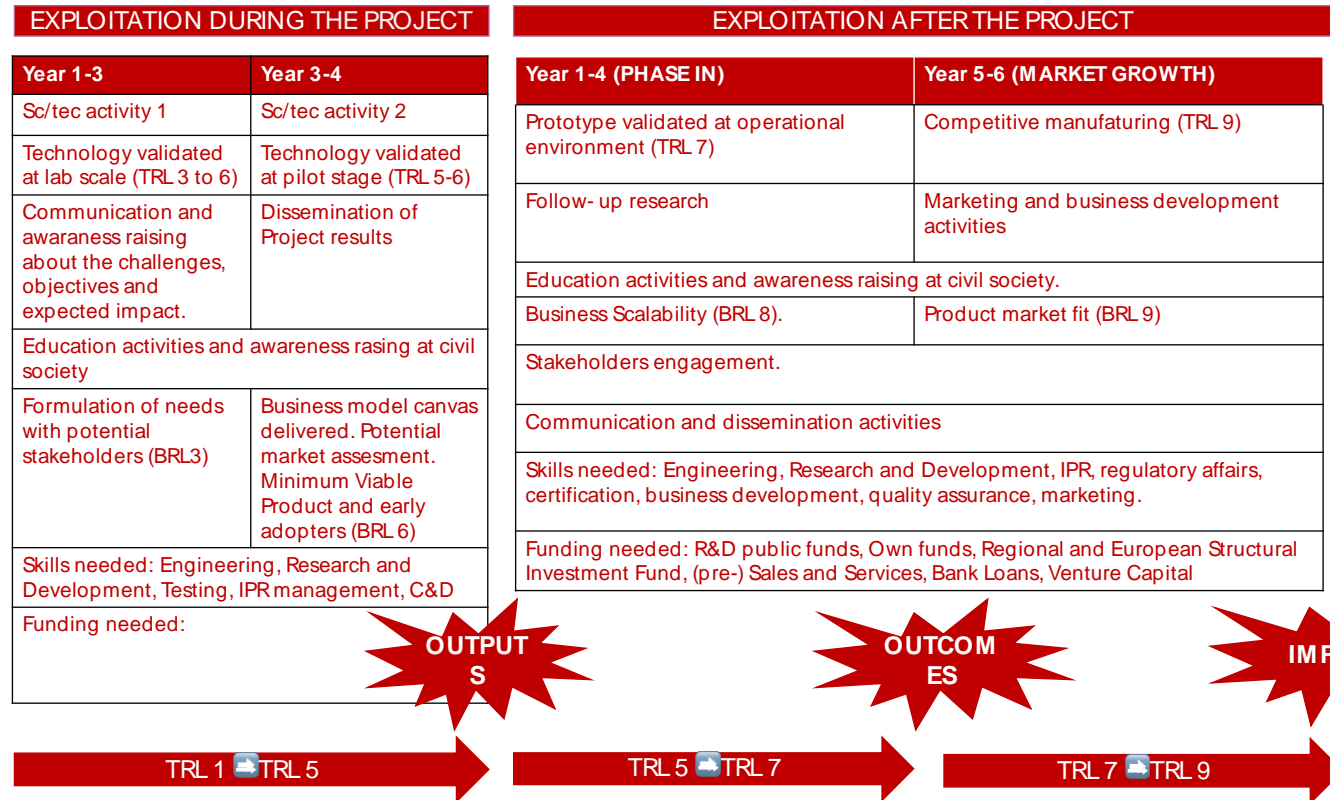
EXPLOITATION DURING THE PROJECT

| Year 1-3 | Year 3-4 |
|---|---|
| Sc/tec activity 1 | Sc/tec activity 2 |
| Technology validated at lab scale (TRL 3 to 6) | Technology validated at pilot stage (TRL 5-6) |
| Communication and awareness raising about the challenges, objectives and expected impact. | Dissemination of Project results |
| Education activities and awareness rasing at civil society | |
| Formulation of needs with potential stakeholders (BRL3) | Business model canvas delivered. Potential market assesment. Minimum Viable Product and early adopters (BRL 6) |
| Skills needed: Engineering, Research and Development, Testing, IPR management, C&D | |
| Funding needed: | |

EXPLOITATION AFTER THE PROJECT

| Year 1-4 (PHASE IN) | Year 5-6 (MARKET GROWTH) |
|---|---|
| Prototype validated at operational environment (TRL 7) | Competitive manufaturing (TRL 9) |
| Follow- up research | Marketing and business development activities |
| Education activities and awareness raising at civil society. | |
| Business Scalability (BRL 8). | Product market fit (BRL 9) |
| Stakeholders engagement. | |
| Communication and dissemination activities | |
| Skills needed: Engineering, Research and Development, IPR, regulatory affairs, certification, business development, quality assurance, marketing. | |
| Funding needed: R&D public funds, Own funds, Regional and European Structural Investment Fund, (pre-) Sales and Services, Bank Loans, Venture Capital | |

OUTPUTS

OUTCOMES

IMP

TRL 1 ➡ TRL 5

TRL 5 ➡ TRL 7

TRL 7 ➡ TRL 9